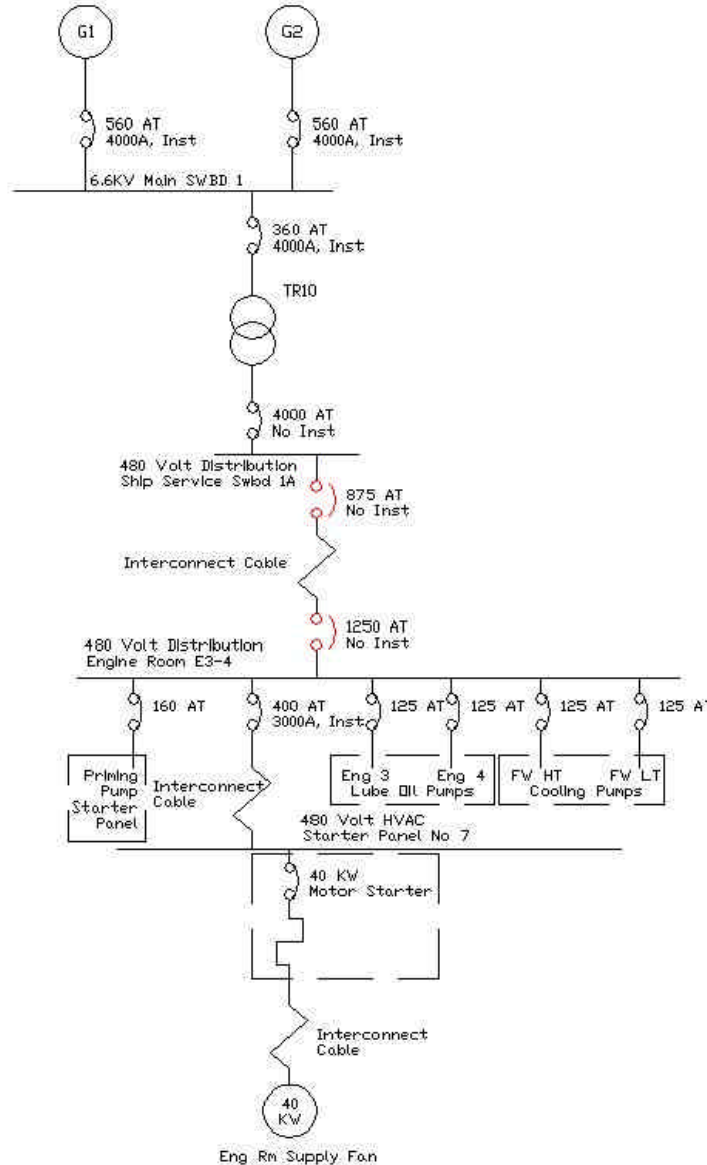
G1

G2

560 AT
4000A, Inst

560 AT
4000A, Inst

6.6KV Main SWBD 1

360 AT
4000A, Inst

TR10

4000 AT
No Inst

480 Volt Distribution
Ship Service Swbd 1A

875 AT
No Inst

Interconnect Cable

1250 AT
No Inst

480 Volt Distribution
Engine Room E3-4

160 AT

400 AT
3000A, Inst

125 AT

125 AT

125 AT

125 A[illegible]

Priming Pump Starter Panel

Interconnect Cable

Eng 3 Eng 4
Lube Oil Pumps

FW HT FW LT
Cooling Pumps

480 Volt HVAC
Starter Panel No 7

40 KW
Motor Starter

Interconnect Cable

40 KW

Eng Rm Supply Fan